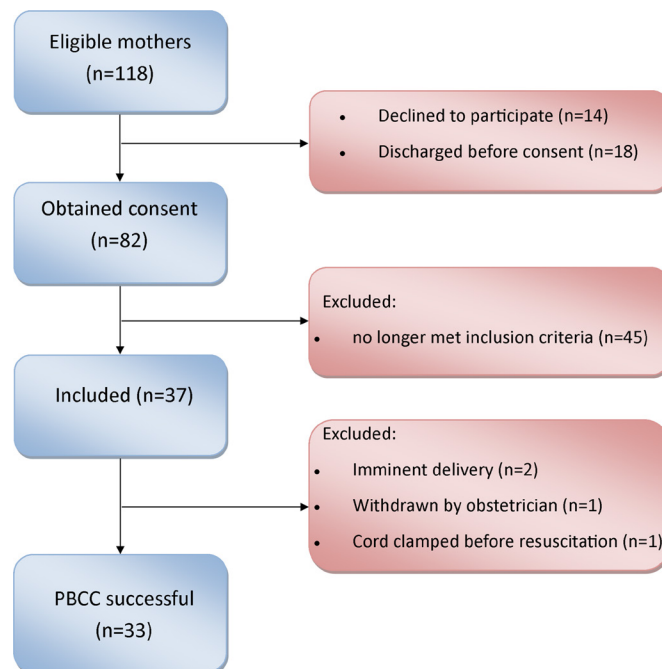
Eligible mothers
(n=118)

• Declined to participate (n=14)
• Discharged before consent (n=18)

Obtained consent
(n=82)

Excluded:
• no longer met inclusion criteria (n=45)

Included (n=37)

Excluded:
• Imminent delivery (n=2)
• Withdrawn by obstetrician (n=1)
• Cord clamped before resuscitation (n=1)

PBCC successful
(n=33)